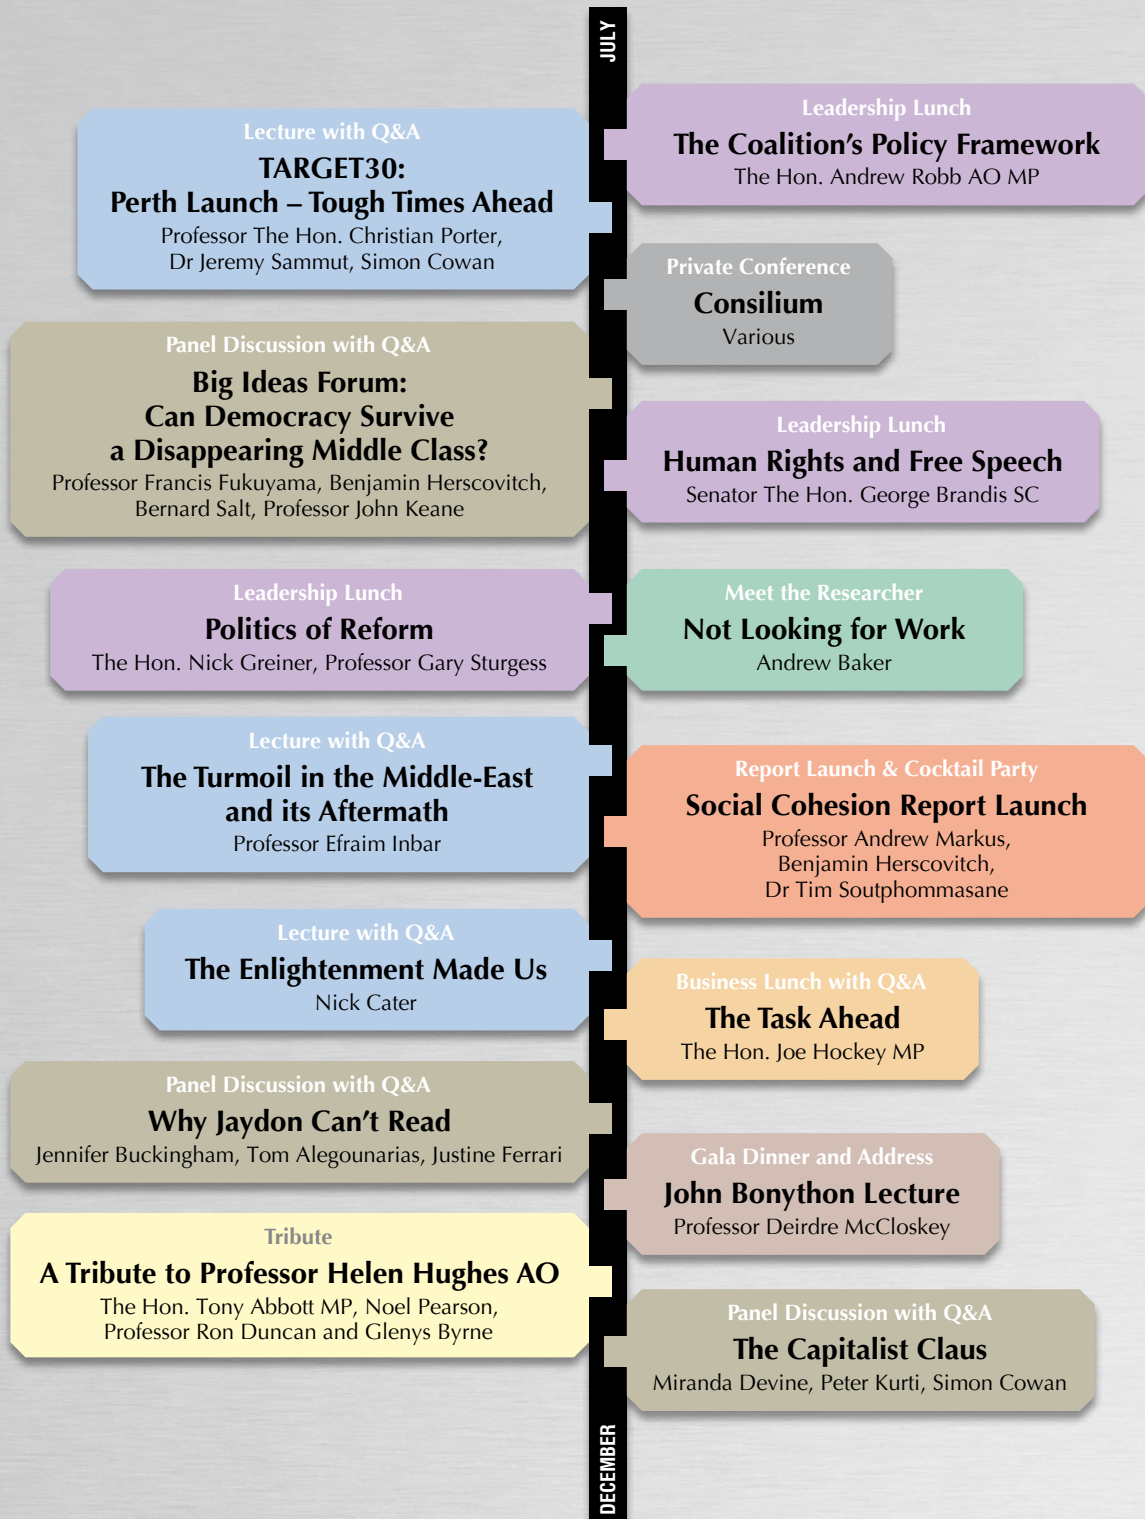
JULY

Leadership Lunch
The Coalition's Policy Framework
The Hon. Andrew Robb AO MP

Lecture with Q&A
TARGET30:
Perth Launch – Tough Times Ahead
Professor The Hon. Christian Porter, Dr Jeremy Sammut, Simon Cowan

Private Conference
Consilium
Various

Panel Discussion with Q&A
Big Ideas Forum:
Can Democracy Survive a Disappearing Middle Class?
Professor Francis Fukuyama, Benjamin Herscovitch, Bernard Salt, Professor John Keane

Leadership Lunch
Human Rights and Free Speech
Senator The Hon. George Brandis SC

Leadership Lunch
Politics of Reform
The Hon. Nick Greiner, Professor Gary Sturgess

Meet the Researcher
Not Looking for Work
Andrew Baker

Lecture with Q&A
The Turmoil in the Middle-East and its Aftermath
Professor Efraim Inbar

Report Launch & Cocktail Party
Social Cohesion Report Launch
Professor Andrew Markus, Benjamin Herscovitch, Dr Tim Soutphommasane

Lecture with Q&A
The Enlightenment Made Us
Nick Cater

Business Lunch with Q&A
The Task Ahead
The Hon. Joe Hockey MP

Panel Discussion with Q&A
Why Jaydon Can't Read
Jennifer Buckingham, Tom Alegounarias, Justine Ferrari

Gala Dinner and Address
John Bonython Lecture
Professor Deirdre McCloskey

Tribute
A Tribute to Professor Helen Hughes AO
The Hon. Tony Abbott MP, Noel Pearson, Professor Ron Duncan and Glenys Byrne

Panel Discussion with Q&A
The Capitalist Claus
Miranda Devine, Peter Kurti, Simon Cowan

DECEMBER